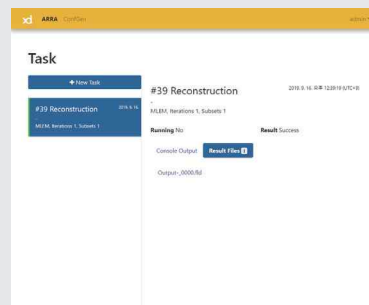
xd ARRA ConfGen

admin

Task

+ New Task

#39 Reconstruction 2019. 9. 16.

MLEM, Iterations 1, Subsets 1

#39 Reconstruction

2019. 9. 16. 오후 12:09:19 (UTC+9)

-

MLEM, Iterations 1, Subsets 1

Running No

Result Success

Console Output

Result Files 1

Output-_0000.lfd